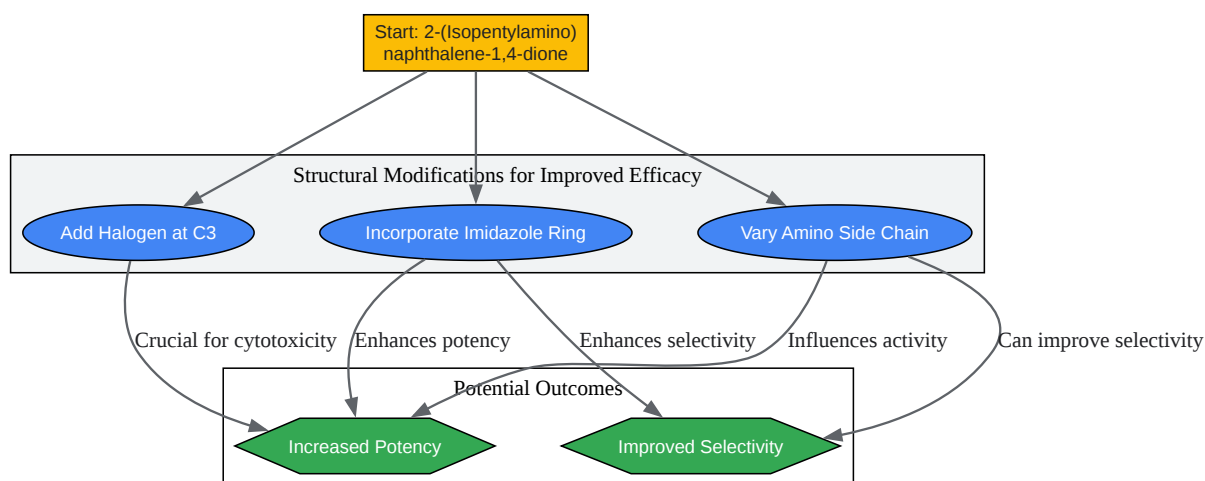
Start: 2-(Isopentylamino)
naphthalene-1,4-dione

Structural Modifications for Improved Efficacy

Add Halogen at C3

Incorporate Imidazole Ring

Vary Amino Side Chain

Crucial for cytotoxicity

Enhances potency

Enhances selectivity

Influences activity

Can improve selectivity

Potential Outcomes

Increased Potency

Improved Selectivity